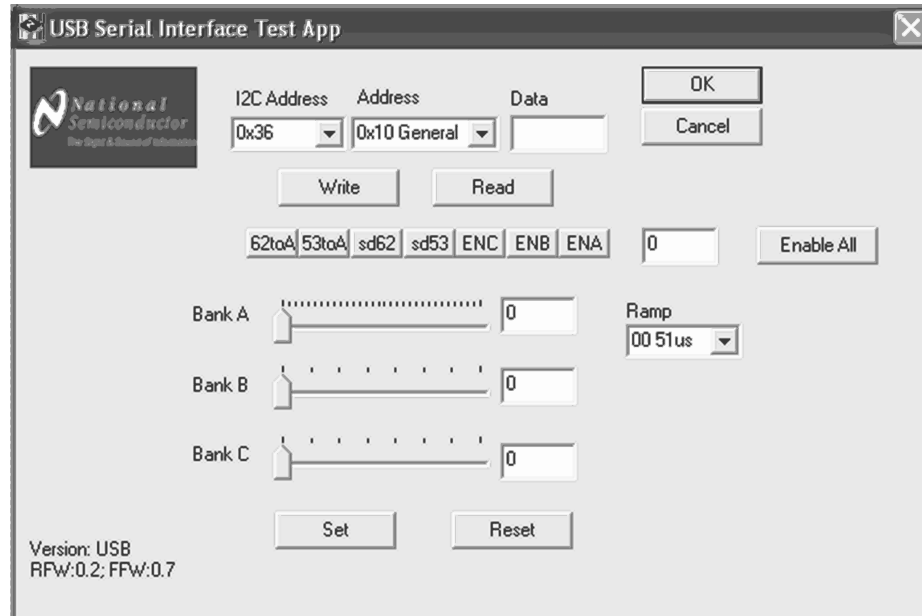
USB Serial Interface Test App

National Semiconductor
The Sight & Sound of Information

I2C Address
0x36

Address
0x10 General

Data

OK

Cancel

Write

Read

62toA 53toA sd62 sd53 ENC ENB ENA

0

Enable All

Bank A
0

Ramp
00 51us

Bank B
0

Bank C
0

Set

Reset

Version: USB
RFW:0.2; FFW:0.7